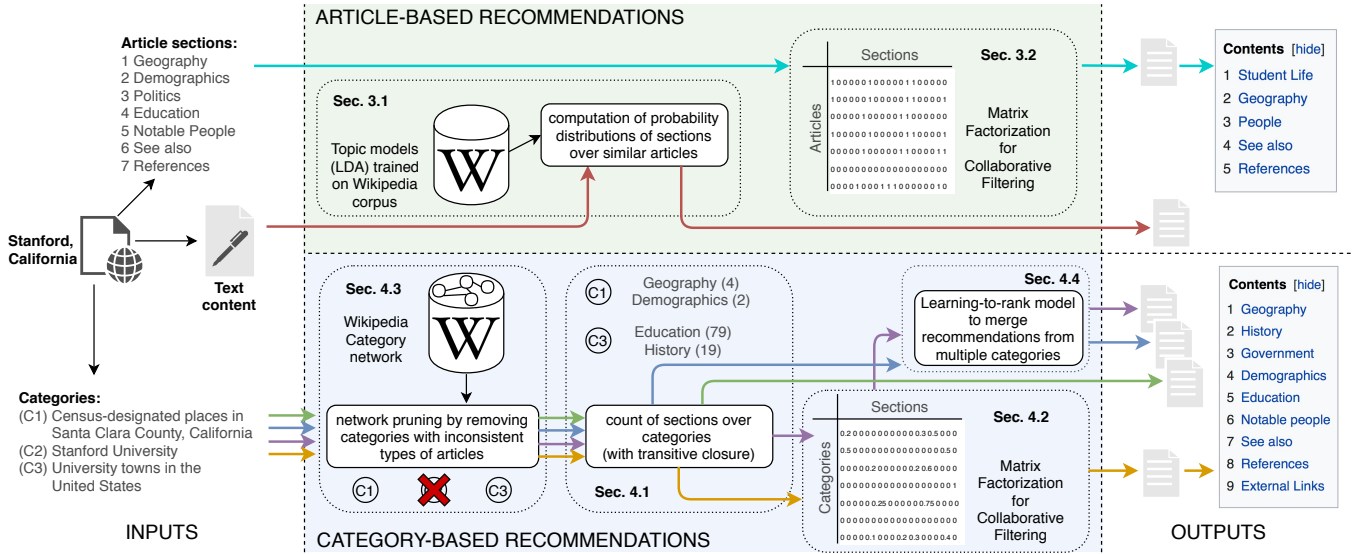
ARTICLE-BASED RECOMMENDATIONS

Article sections:
1 Geography
2 Demographics
3 Politics
4 Education
5 Notable People
6 See also
7 References

Sec. 3.1
Topic models (LDA) trained on Wikipedia corpus

W

computation of probability distributions of sections over similar articles

Sections
Articles
Sec. 3.2
10000010000011000000
10000010000001100001
00001000000011000000
10000010000001100001
00000010000011000011
00000000000000000000
00001000111000000010

Matrix Factorization for Collaborative Filtering

Contents [hide]
1 Student Life
2 Geography
3 People
4 See also
5 References

Stanford, California

Text content

CATEGORY-BASED RECOMMENDATIONS

Sec. 4.3
Wikipedia Category network

W

network pruning by removing categories with inconsistent types of articles

C1 C3

C1 Geography (4) Demographics (2)
C3 Education (79) History (19)

count of sections over categories (with transitive closure)

Sec. 4.1

Sec. 4.4
Learning-to-rank model to merge recommendations from multiple categories

Sections
Categories
Sec. 4.2
0.2000000000000.305000
0.5000000000000000050
0.0000020000002060000
0.00000000000000000001
0.00000025000000750000
0.00000000000000000000
0.000001000020300040

Matrix Factorization for Collaborative Filtering

Categories:
(C1) Census-designated places in Santa Clara County, California
(C2) Stanford University
(C3) University towns in the United States

Contents [hide]
1 Geography
2 History
3 Government
4 Demographics
5 Education
6 Notable people
7 See also
8 References
9 External Links

INPUTS

OUTPUTS